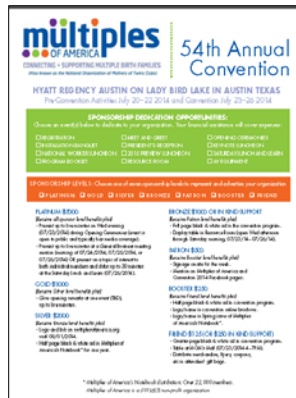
multiples OF AMERICA
CONNECTING • SUPPORTING MULTIPLE BIRTH FAMILIES
(Also known as the National Organization of Mothers of Twins Clubs)

54th Annual Convention

HYATT REGENCY AUSTIN ON LADY BIRD LAKE IN AUSTIN TEXAS
Pre-Convention Activities July 20–22 2014 and Convention July 23–26 2014

SPONSORSHIP DEDICATION OPPORTUNITIES:
Choose an eventful below to dedicate to your organization. Your financial assistance will cover expenses

REGISTRATION | MEET AND GREET | OPENING CEREMONIES
INTERNATIONAL BREAKFAST | PRESIDENT'S RECEPTION | KEYNOTE LUNCHEON
NATIONAL WORKSHOP LUNCHEON | 2015 PREVIEW LUNCHEON | SATURDAY LUNCH AND LEARN
PROGRAM BOOKLET | RESOURCE ROOM | ENTERTAINMENT

SPONSORSHIP LEVELS: Choose one of seven sponsorship levels to represent and advertise your organization
PLATINUM | GOLD | SILVER | BRONZE | PATRON | BOOSTER | FRIEND

PLATINUM $7500
Receive all sponsor level benefits plus:
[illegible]

GOLD $5000
Receive Silver level benefits plus:
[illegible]

SILVER $2500
Receive Bronze level benefits plus:
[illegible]

BRONZE $1500 OR IN KIND SUPPORT
Receive Patron level benefits plus:
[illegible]

PATRON $500
Receive Booster level benefits plus:
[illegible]

BOOSTER $250
Receive Friend level benefits plus:
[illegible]

FRIEND $1-$249 OR $250 IN KIND SUPPORT
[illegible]

* Multiples of America's Notebook distribution: Over 22,000 members
Multiples of America is a 501(c)(3) nonprofit organization